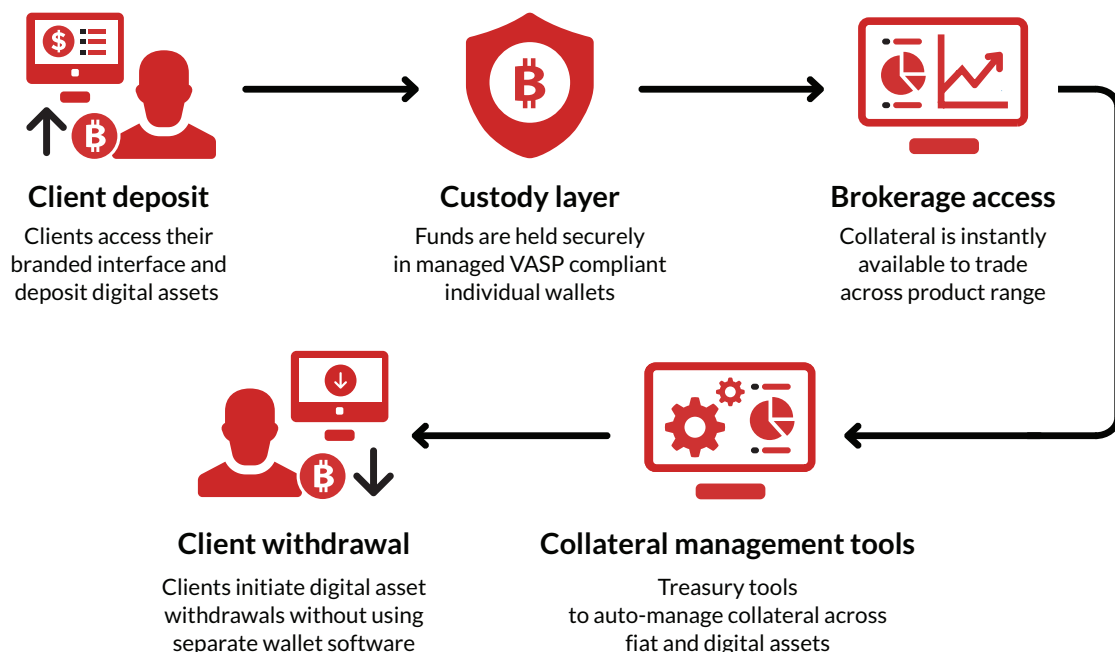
Client deposit

Clients access their branded interface and deposit digital assets

Custody layer

Funds are held securely in managed VASP compliant individual wallets

Brokerage access

Collateral is instantly available to trade across product range

Client withdrawal

Clients initiate digital asset withdrawals without using separate wallet software

Collateral management tools

Treasury tools to auto-manage collateral across fiat and digital assets